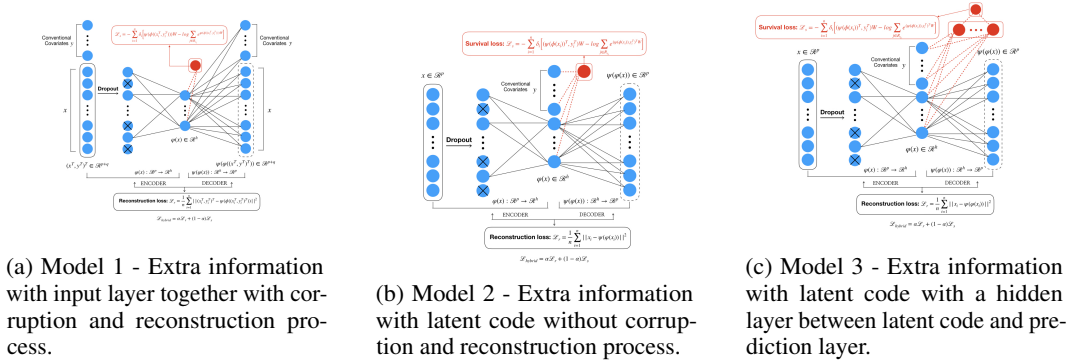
Conventional Covariates $y$

$\mathscr{L}_s = -\sum_{i=1}^{n} \delta_i \left[ \psi(\varphi(x_i))^T, y_i^T \right]\beta M - \log \sum_{j \in R_i} e^{\psi(\varphi(x_j))^T, y_j^T]\beta M} \right]$

Conventional Covariates $y$

$x$

Dropout

$\varphi(x) \in \mathscr{R}^h$

$(x^T, y^T)^T \in \mathscr{R}^{p+q}$

$\psi(\varphi((x^T, y^T)^T)) \in \mathscr{R}^{p+q}$

$\varphi(x) : \mathscr{R}^p \to \mathscr{R}^h$

$\psi(\varphi(x)) : \mathscr{R}^h \to \mathscr{R}^p$

ENCODER

DECODER

Reconstruction loss: $\mathscr{L}_r = \frac{1}{n} \sum_{i=1}^{n} \| (x_i^T, y_i^T)^T - \psi(\varphi((x_i^T, y_i^T)^T)) \|^2$

$\mathscr{L}_{hybrid} = \alpha \mathscr{L}_s + (1-\alpha)\mathscr{L}_r$

(a) Model 1 - Extra information with input layer together with corruption and reconstruction process.

Survival loss: $\mathscr{L}_s = -\sum_{i=1}^{n} \delta_i \left[ \psi(\varphi(x_i))^T, y_i^T \right]\beta M - \log \sum_{j \in R_i} e^{\psi(\varphi(x_j))^T, y_j^T]\beta M} \right]$

$x \in \mathscr{R}^p$

Conventional Covariates $y$

$\psi(\varphi(x)) \in \mathscr{R}^p$

Dropout

$\varphi(x) \in \mathscr{R}^h$

$\varphi(x) : \mathscr{R}^p \to \mathscr{R}^h$

$\psi(\varphi(x)) : \mathscr{R}^h \to \mathscr{R}^p$

ENCODER

DECODER

Reconstruction loss: $\mathscr{L}_r = \frac{1}{n} \sum_{i=1}^{n} \| x_i - \psi(\varphi(x_i)) \|^2$

$\mathscr{L}_{hybrid} = \alpha \mathscr{L}_s + (1-\alpha)\mathscr{L}_r$

(b) Model 2 - Extra information with latent code without corruption and reconstruction process.

Survival loss: $\mathscr{L}_s = -\sum_{i=1}^{n} \delta_i \left[ \psi(\varphi(x_i))^T, y_i^T \right]\beta M - \log \sum_{j \in R_i} e^{\psi(\varphi(x_j))^T, y_j^T]\beta M} \right]$

$x \in \mathscr{R}^p$

Conventional Covariates $y$

$\psi(\varphi(x)) \in \mathscr{R}^p$

Dropout

$\varphi(x) \in \mathscr{R}^h$

$\varphi(x) : \mathscr{R}^p \to \mathscr{R}^h$

$\psi(\varphi(x)) : \mathscr{R}^h \to \mathscr{R}^p$

ENCODER

DECODER

Reconstruction loss: $\mathscr{L}_r = \frac{1}{n} \sum_{i=1}^{n} \| x_i - \psi(\varphi(x_i)) \|^2$

$\mathscr{L}_{hybrid} = \alpha \mathscr{L}_s + (1-\alpha)\mathscr{L}_r$

(c) Model 3 - Extra information with latent code with a hidden layer between latent code and prediction layer.